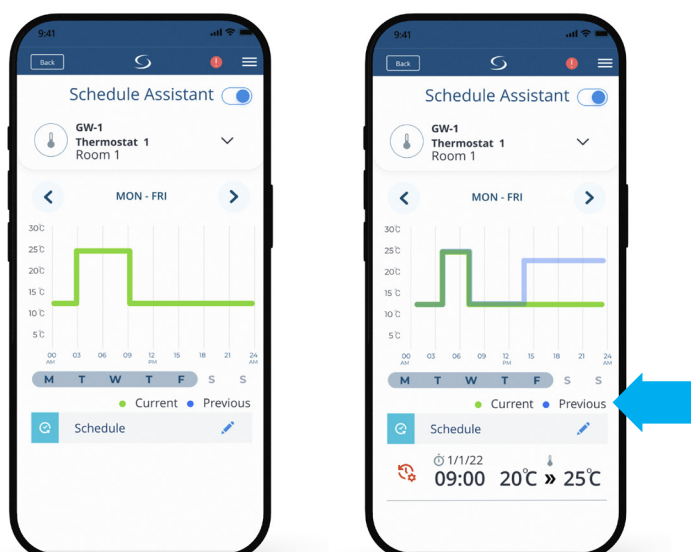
9:41

Back

Schedule Assistant

GW-1
Thermostat 1
Room 1

MON - FRI

30℃
25℃
20℃
15℃
10℃
5℃

00 AM
03
06
09
12 PM
15
18
21
24 AM

M T W T F S S

Current Previous

Schedule

9:41

Back

Schedule Assistant

GW-1
Thermostat 1
Room 1

MON - FRI

30℃
25℃
20℃
15℃
10℃
5℃

00 AM
03
06
09
12 PM
15
18
21
24 AM

M T W T F S S

Current Previous

Schedule

1/1/22
09:00 20℃ » 25℃